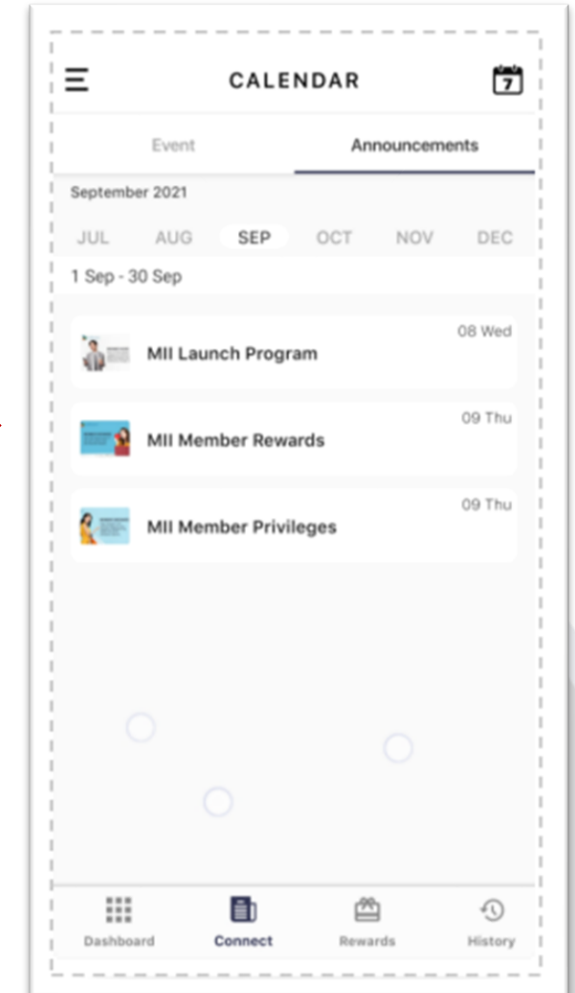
CALENDAR

7

Event

Announcements

September 2021

JUL AUG SEP OCT NOV DEC

1 Sep - 30 Sep

08 Wed
MII Launch Program

09 Thu
MII Member Rewards

09 Thu
MII Member Privileges

Dashboard Connect Rewards History